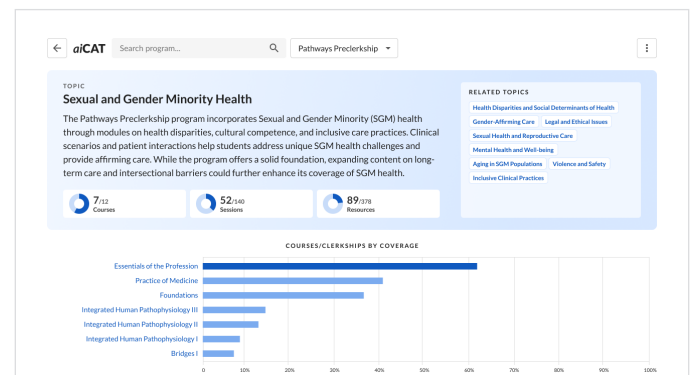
aiCAT Search program... Pathways Preclerkship

TOPIC
Sexual and Gender Minority Health

The Pathways Preclerkship program incorporates Sexual and Gender Minority (SGM) health through modules on health disparities, cultural competence, and inclusive care practices. Clinical scenarios and patient interactions help students address unique SGM health challenges and provide affirming care. While the program offers a solid foundation, expanding content on long-term care and intersectional barriers could further enhance its coverage of SGM health.

7/12 Courses
52/140 Sessions
89/378 Resources

RELATED TOPICS
Health Disparities and Social Determinants of Health
Gender-Affirming Care
Legal and Ethical Issues
Sexual Health and Reproductive Care
Mental Health and Well-being
Aging in SGM Populations
Violence and Safety
Inclusive Clinical Practices

COURSES/CLERKSHIPS BY COVERAGE

Essentials of the Profession
Practice of Medicine
Foundations
Integrated Human Pathophysiology III
Integrated Human Pathophysiology II
Integrated Human Pathophysiology I
Bridges I

0% 10% 20% 30% 40% 50% 60% 70% 80% 90% 100%